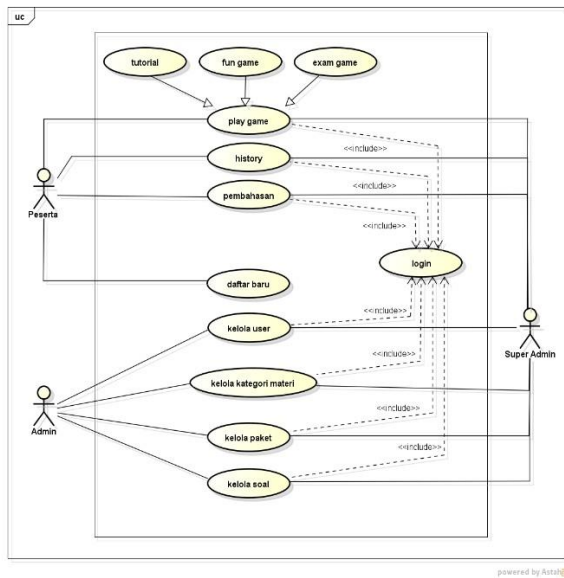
uc

tutorial

fun game

exam game

play game

history

pembahasan

daftar baru

login

kelola user

kelola kategori materi

kelola paket

kelola soal

<<include>>

<<include>>

<<include>>

<<include>>

<<include>>

<<include>>

<<include>>

Peserta

Admin

Super Admin

powered by Astah